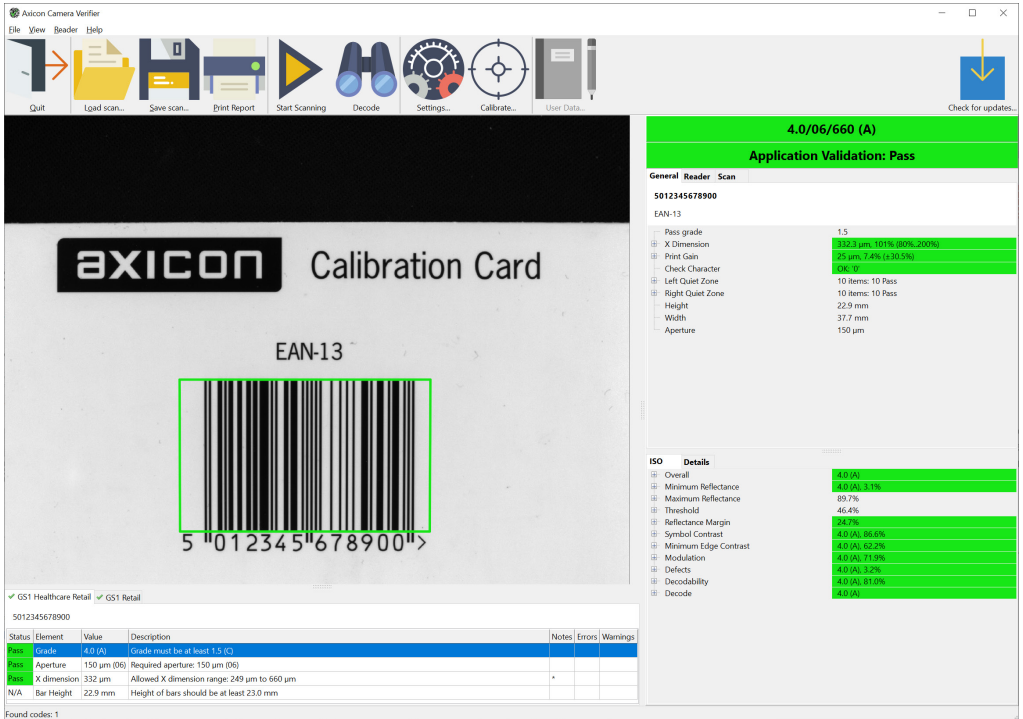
Axicon Camera Verifier

File View Reader Help

Quit
Load scan...
Save scan...
Print Report
Start Scanning
Decode
Settings...
Calibrate...
User Data...
Check for updates...

axicon Calibration Card

EAN-13

5 012345 678900 >

4.0/06/660 (A)

Application Validation: Pass

General Reader Scan

5012345678900

EAN-13

| | |
|---|---|
| Pass grade | 1.5 |
| X Dimension | 332.3 μm, 101% (80%..200%) |
| Print Gain | 25 μm, 7.4% (±30.5%) |
| Check Character | OK: '0' |
| Left Quiet Zone | 10 items: 10 Pass |
| Right Quiet Zone | 10 items: 10 Pass |
| Height | 22.9 mm |
| Width | 37.7 mm |
| Aperture | 150 μm |

ISO Details

| | |
|---|---|
| Overall | 4.0 (A) |
| Minimum Reflectance | 4.0 (A), 3.1% |
| Maximum Reflectance | 89.7% |
| Threshold | 46.4% |
| Reflectance Margin | 24.7% |
| Symbol Contrast | 4.0 (A), 86.6% |
| Minimum Edge Contrast | 4.0 (A), 62.2% |
| Modulation | 4.0 (A), 71.9% |
| Defects | 4.0 (A), 3.2% |
| Decodability | 4.0 (A), 81.0% |
| Decode | 4.0 (A) |

GS1 Healthcare Retail GS1 Retail

5012345678900

| Status | Element | Value | Description | Notes | Errors | Warnings |
|---|---|---|---|---|---|---|
| Pass | Grade | 4.0 (A) | Grade must be at least 1.5 (C) | | | |
| Pass | Aperture | 150 μm (06) | Required aperture: 150 μm (06) | | | |
| Pass | X dimension | 332 μm | Allowed X dimension range: 249 μm to 660 μm | * | | |
| N/A | Bar Height | 22.9 mm | Height of bars should be at least 23.0 mm | | | |

Found codes: 1